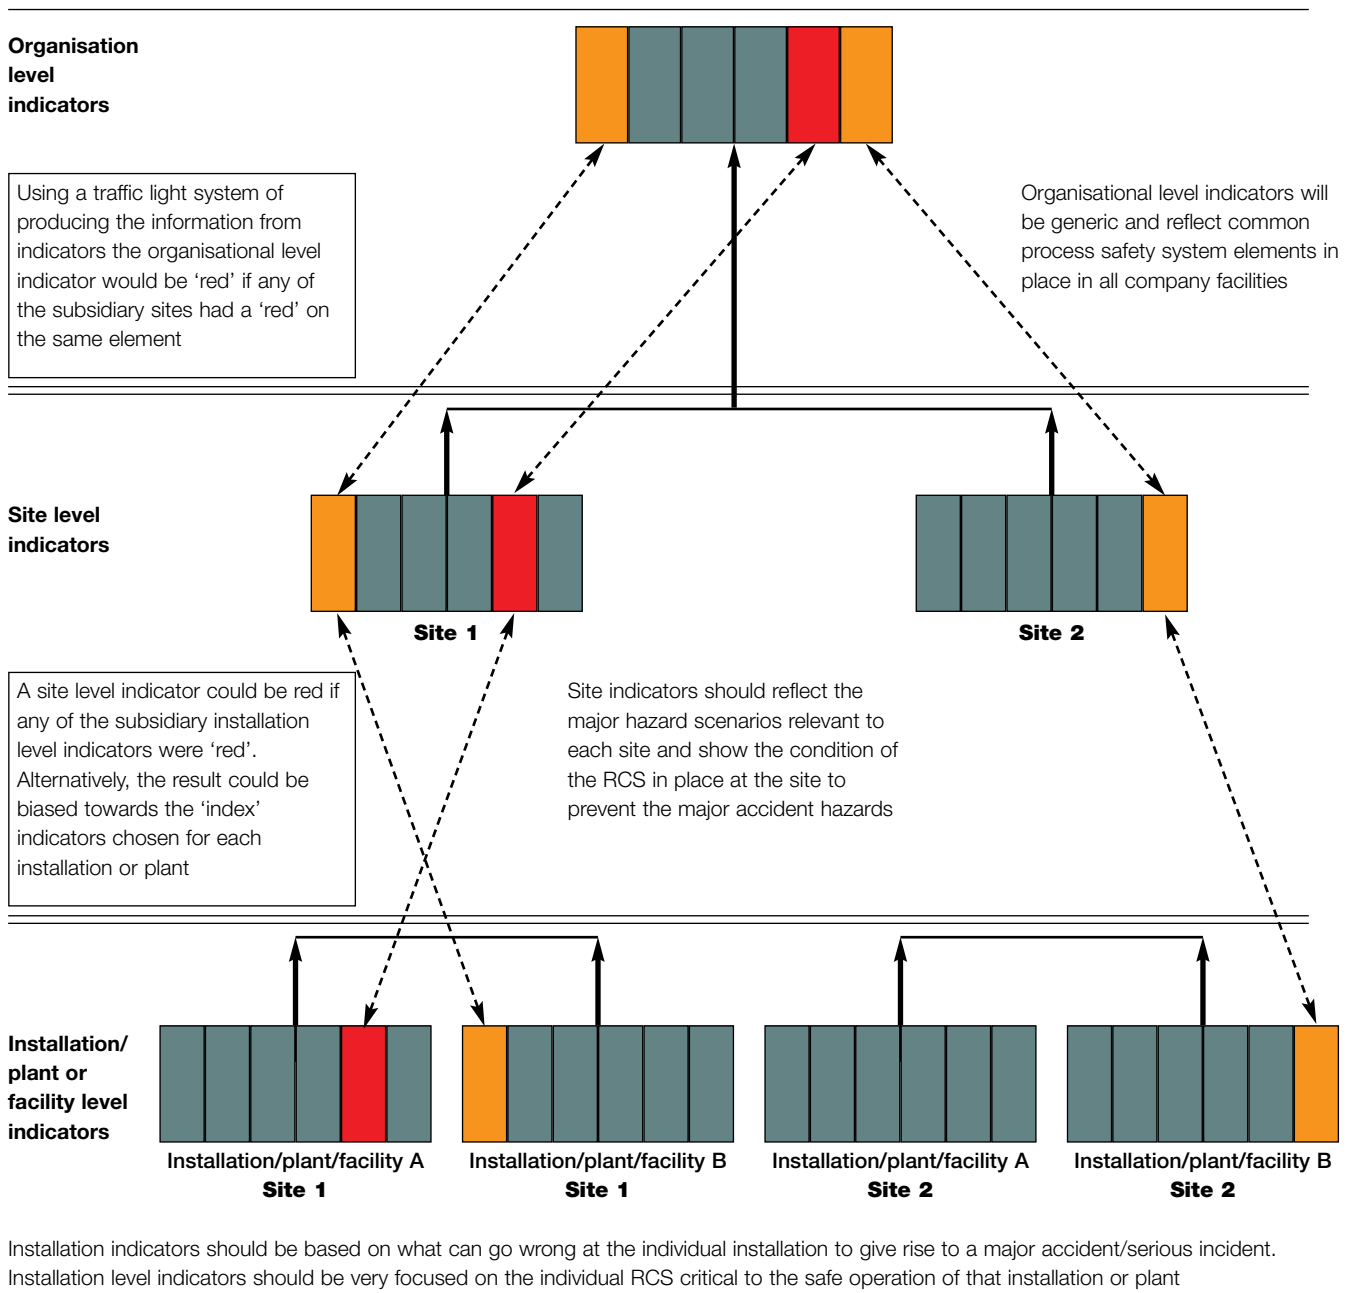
Organisation level indicators

Using a traffic light system of producing the information from indicators the organisational level indicator would be 'red' if any of the subsidiary sites had a 'red' on the same element

Organisational level indicators will be generic and reflect common process safety system elements in place in all company facilities

Site level indicators

Site 1

Site 2

A site level indicator could be red if any of the subsidiary installation level indicators were 'red'. Alternatively, the result could be biased towards the 'index' indicators chosen for each installation or plant

Site indicators should reflect the major hazard scenarios relevant to each site and show the condition of the RCS in place at the site to prevent the major accident hazards

Installation/ plant or facility level indicators

Installation/plant/facility A
Site 1

Installation/plant/facility B
Site 1

Installation/plant/facility A
Site 2

Installation/plant/facility B
Site 2

Installation indicators should be based on what can go wrong at the individual installation to give rise to a major accident/serious incident. Installation level indicators should be very focused on the individual RCS critical to the safe operation of that installation or plant